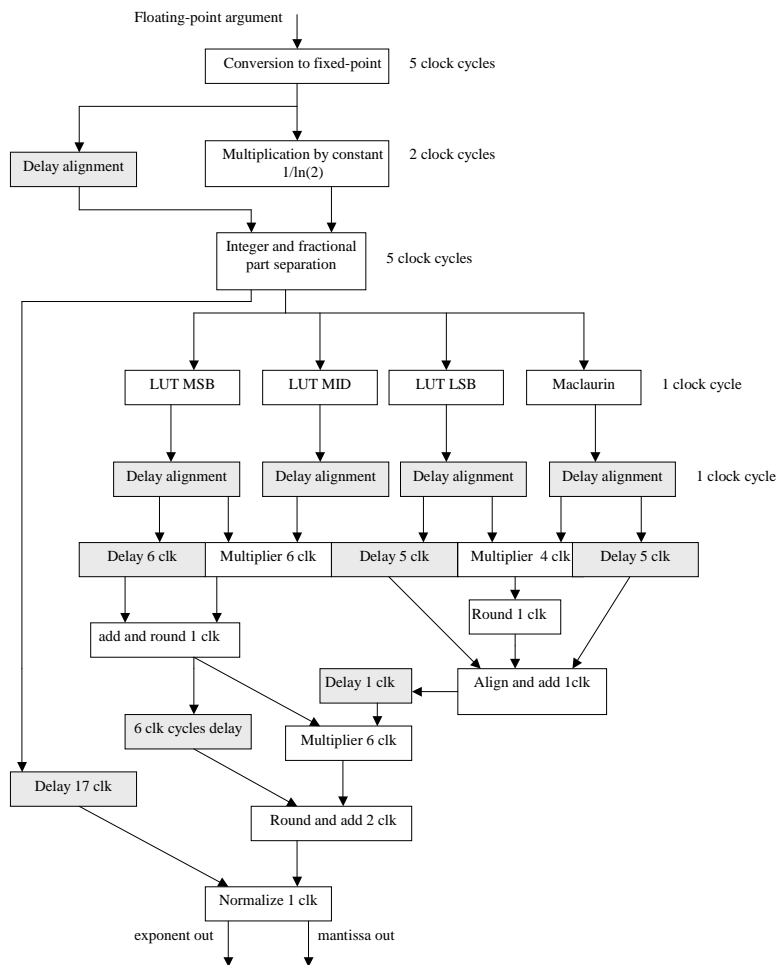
Floating-point argument

Conversion to fixed-point

5 clock cycles

Delay alignment

Multiplication by constant 1/ln(2)

2 clock cycles

Integer and fractional part separation

5 clock cycles

LUT MSB

LUT MID

LUT LSB

Maclaurin

1 clock cycle

Delay alignment

Delay alignment

Delay alignment

Delay alignment

1 clock cycle

Delay 6 clk

Multiplier 6 clk

Delay 5 clk

Multiplier 4 clk

Delay 5 clk

Round 1 clk

add and round 1 clk

Delay 1 clk

Align and add 1clk

6 clk cycles delay

Multiplier 6 clk

Delay 17 clk

Round and add 2 clk

Normalize 1 clk

exponent out

mantissa out